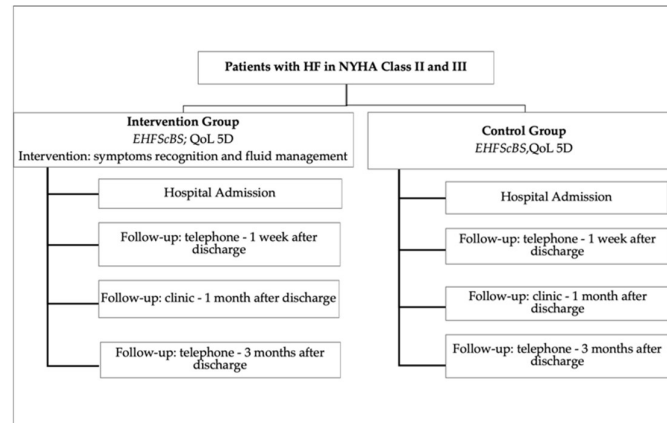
Patients with HF in NYHA Class II and III

Intervention Group
*EHFScBS*; QoL 5D
Intervention: symptoms recognition and fluid management

Hospital Admission

Follow-up: telephone - 1 week after discharge

Follow-up: clinic - 1 month after discharge

Follow-up: telephone - 3 months after discharge

Control Group
*EHFScBS*,QoL 5D

Hospital Admission

Follow-up: telephone - 1 week after discharge

Follow-up: clinic - 1 month after discharge

Follow-up: telephone - 3 months after discharge